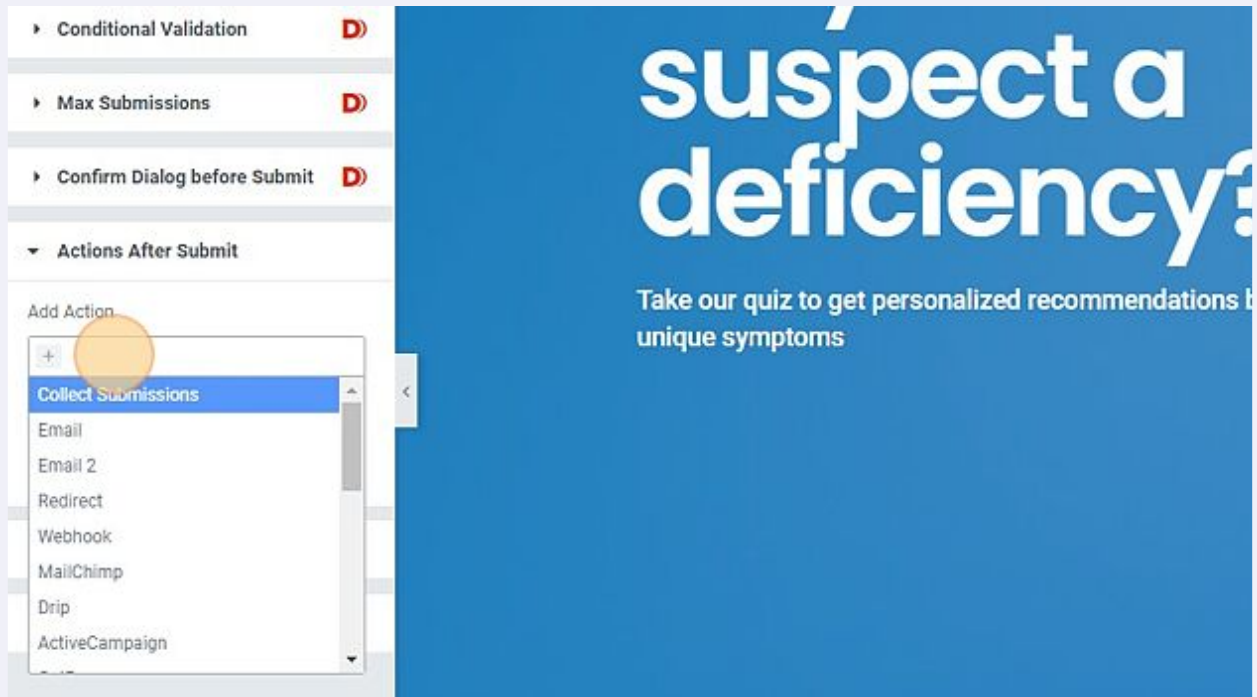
Conditional Validation D

Max Submissions D

Confirm Dialog before Submit D

Actions After Submit

Add Action

+

Collect Submissions
Email
Email 2
Redirect
Webhook
MailChimp
Drip
ActiveCampaign

suspect a deficiency?

Take our quiz to get personalized recommendations b unique symptoms